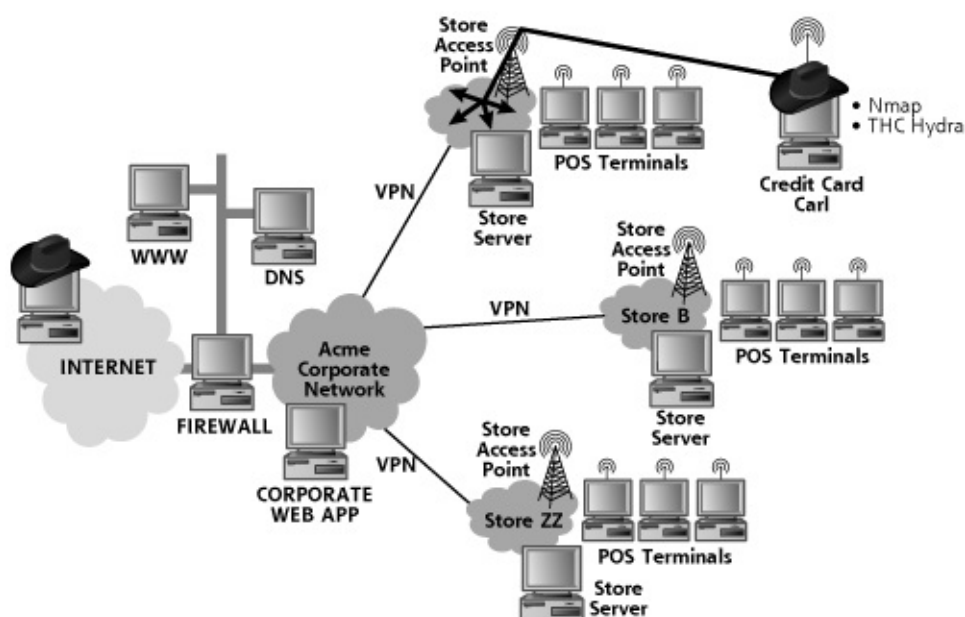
Store Access Point

POS Terminals

Store Server

• Nmap
• THC Hydra

Credit Card Carl

VPN

WWW

DNS

Store Access Point

VPN

Store B

POS Terminals

Store Server

INTERNET

FIREWALL

Acme Corporate Network

CORPORATE WEB APP

VPN

Store Access Point

Store ZZ

POS Terminals

Store Server